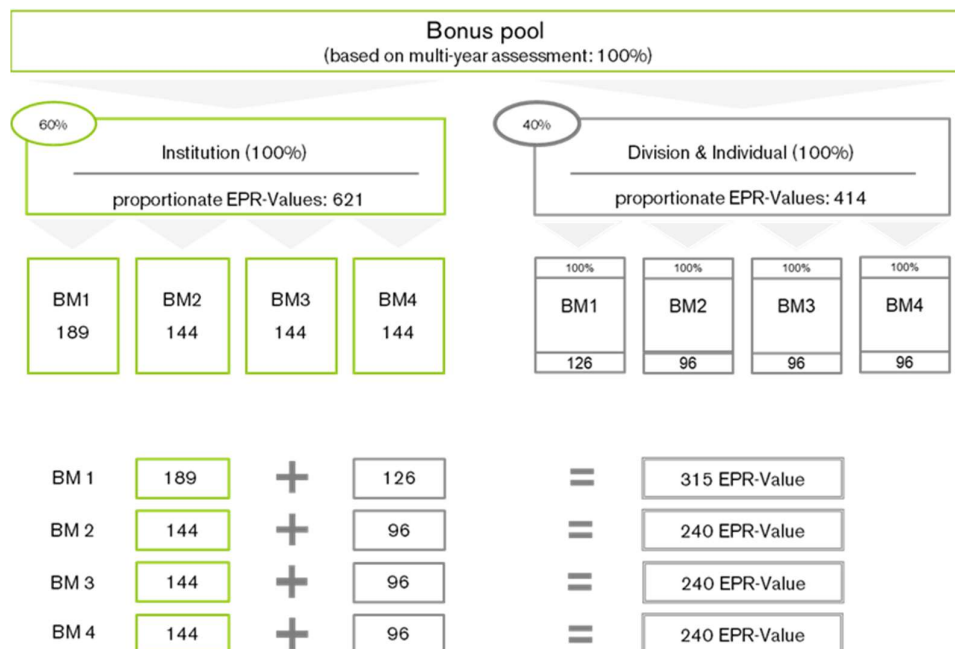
Bonus pool
(based on multi-year assessment: 100%)

60%

Institution (100%)

proportionate EPR-Values: 621

40%

Division & Individual (100%)

proportionate EPR-Values: 414

BM1
189

BM2
144

BM3
144

BM4
144

100%
BM1
126

100%
BM2
96

100%
BM3
96

100%
BM4
96

| BM 1 | 189 | + | 126 | = | 315 EPR-Value |
|---|---|---|---|---|---|
| BM 2 | 144 | + | 96 | = | 240 EPR-Value |
| BM 3 | 144 | + | 96 | = | 240 EPR-Value |
| BM 4 | 144 | + | 96 | = | 240 EPR-Value |